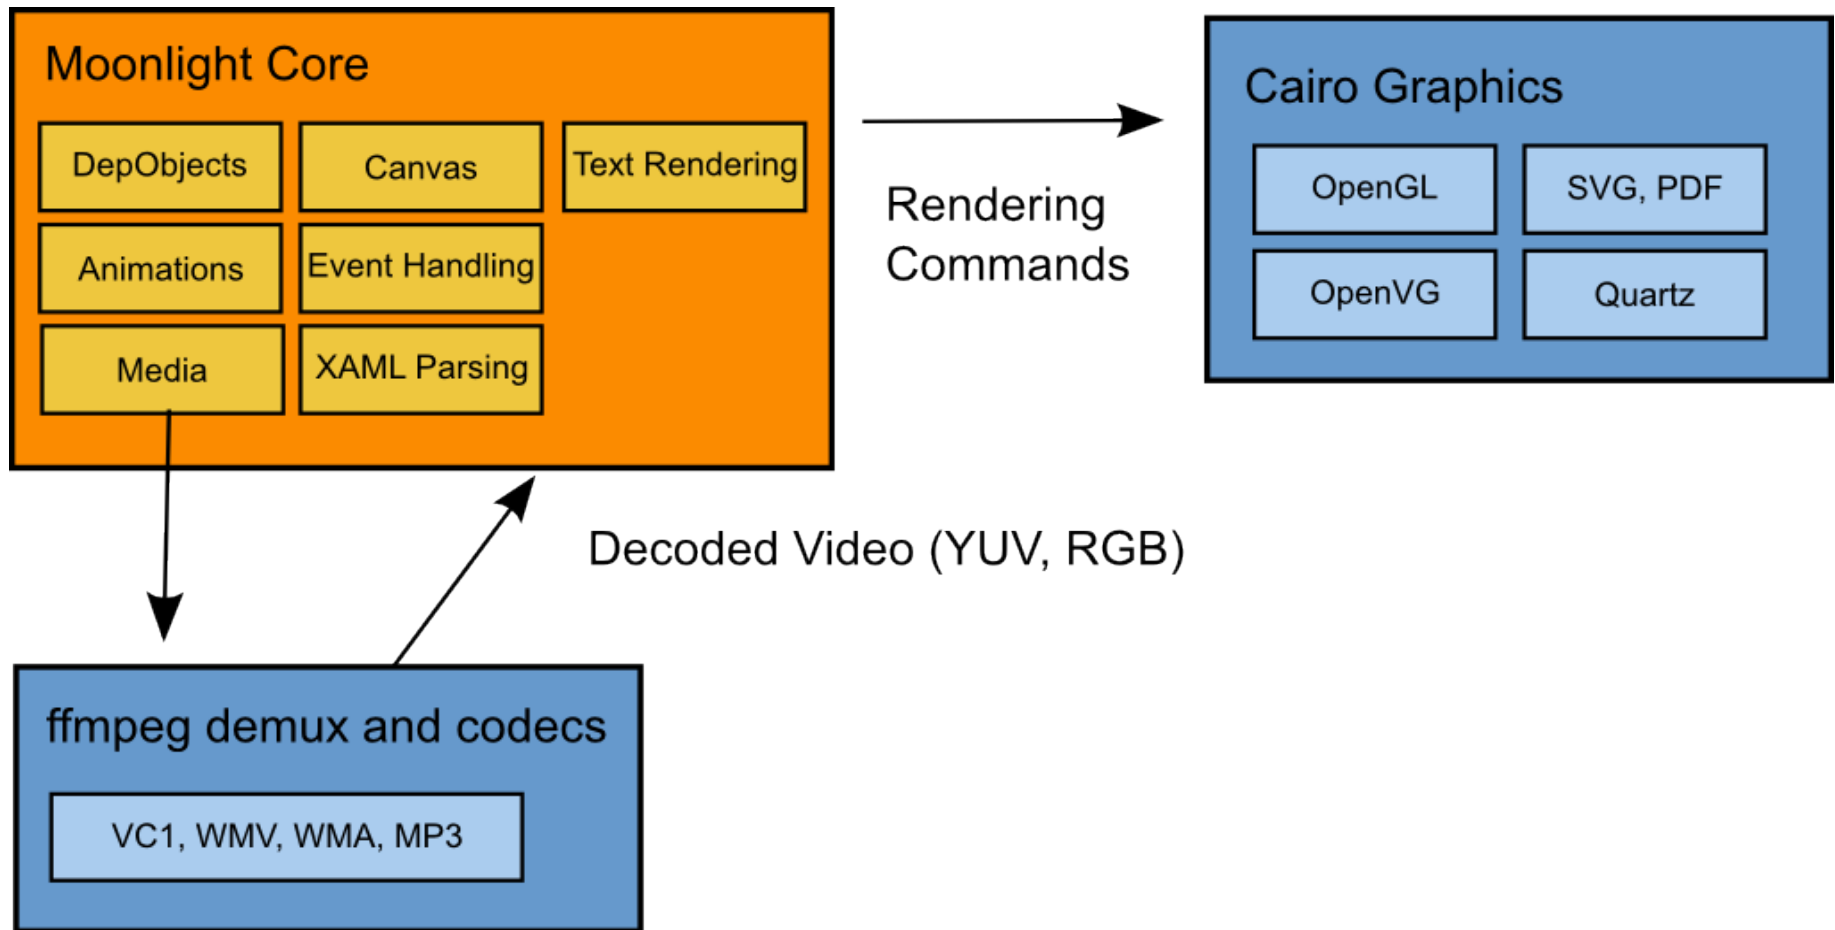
Moonlight Core

DepObjects

Canvas

Text Rendering

Animations

Event Handling

Media

XAML Parsing

Rendering Commands

Cairo Graphics

OpenGL

SVG, PDF

OpenVG

Quartz

Decoded Video (YUV, RGB)

ffmpeg demux and codecs

VC1, WMV, WMA, MP3